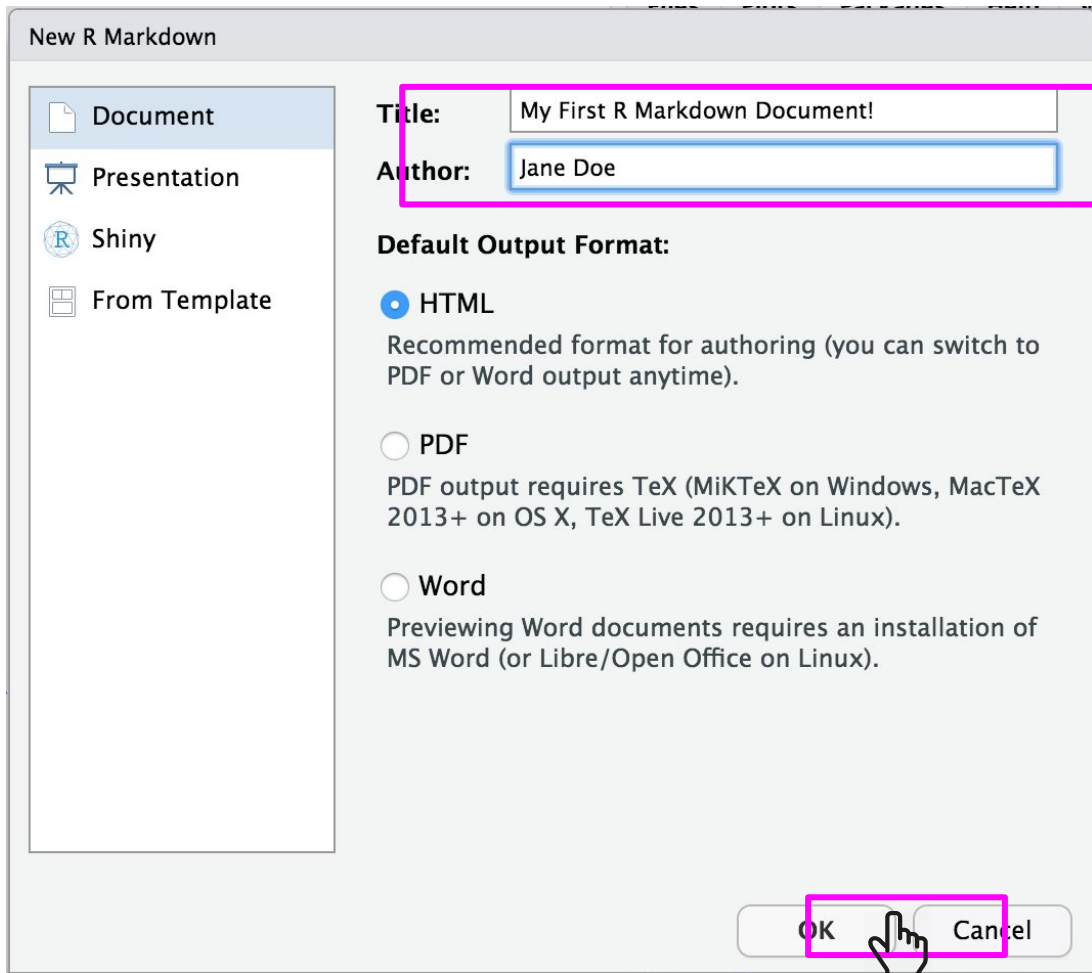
New R Markdown

Document
Presentation
Shiny
From Template

Title: My First R Markdown Document!
Author: Jane Doe

Default Output Format:

HTML
Recommended format for authoring (you can switch to PDF or Word output anytime).

PDF
PDF output requires TeX (MiKTeX on Windows, MacTeX 2013+ on OS X, TeX Live 2013+ on Linux).

Word
Previewing Word documents requires an installation of MS Word (or Libre/Open Office on Linux).

OK Cancel